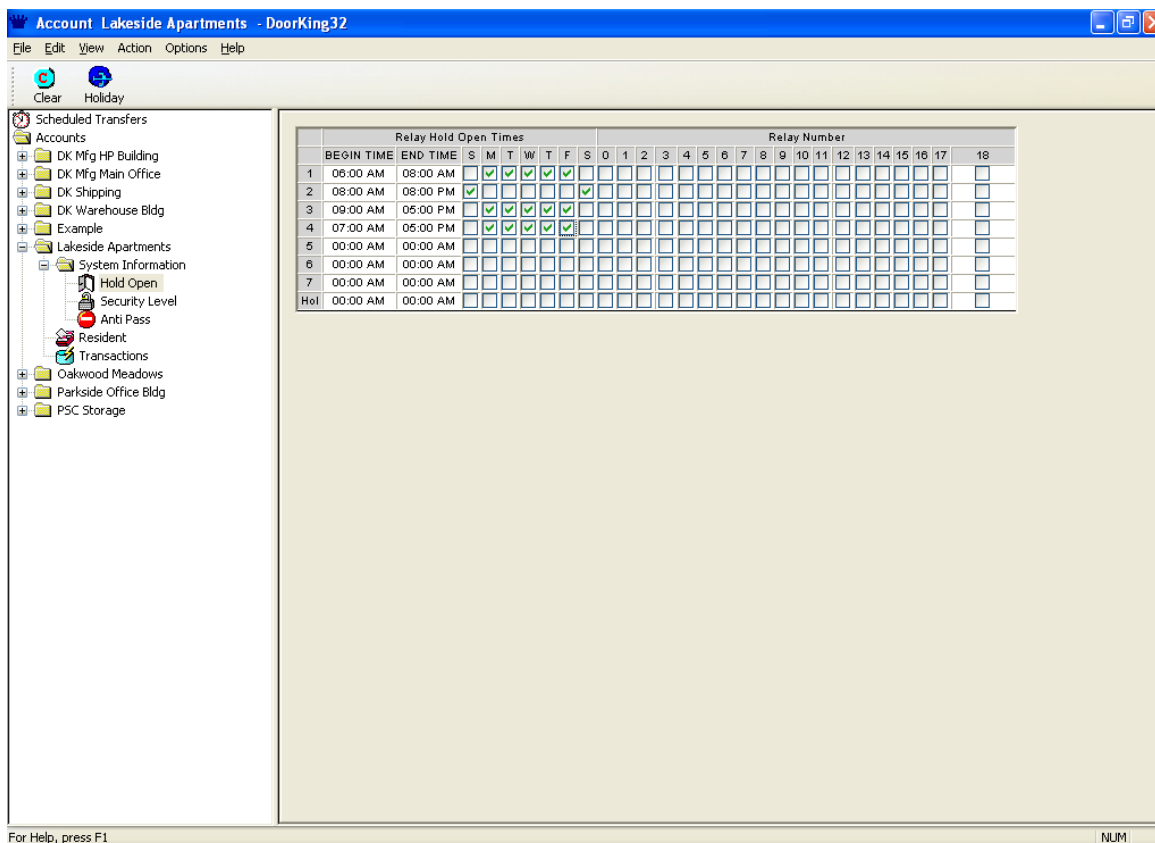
Account Lakeside Apartments - DoorKing32

File Edit View Action Options Help

Clear Holiday

Scheduled Transfers
Accounts
DK Mfg HP Building
DK Mfg Main Office
DK Shipping
DK Warehouse Bldg
Example
Lakeside Apartments
System Information
Hold Open
Security Level
Anti Pass
Resident
Transactions
Oakwood Meadows
Parkside Office Bldg
PSC Storage

| | Relay Hold Open Times | | | | | | | | | Relay Number | | | | | | | | | | | | | | | | | | |
|---|---|---|---|---|---|---|---|---|---|---|---|---|---|---|---|---|---|---|---|---|---|---|---|---|---|---|---|---|
| | BEGIN TIME | END TIME | S | M | T | W | T | F | S | 0 | 1 | 2 | 3 | 4 | 5 | 6 | 7 | 8 | 9 | 10 | 11 | 12 | 13 | 14 | 15 | 16 | 17 | 18 |
| 1 | 06:00 AM | 08:00 AM | | ✔ | ✔ | ✔ | ✔ | ✔ | | | | | | | | | | | | | | | | | | | | |
| 2 | 08:00 AM | 08:00 PM | ✔ | | | | | | ✔ | | | | | | | | | | | | | | | | | | | |
| 3 | 09:00 AM | 05:00 PM | | ✔ | ✔ | ✔ | ✔ | ✔ | | | | | | | | | | | | | | | | | | | | |
| 4 | 07:00 AM | 05:00 PM | | ✔ | ✔ | ✔ | ✔ | ✔ | | | | | | | | | | | | | | | | | | | | |
| 5 | 00:00 AM | 00:00 AM | | | | | | | | | | | | | | | | | | | | | | | | | | |
| 6 | 00:00 AM | 00:00 AM | | | | | | | | | | | | | | | | | | | | | | | | | | |
| 7 | 00:00 AM | 00:00 AM | | | | | | | | | | | | | | | | | | | | | | | | | | |
| Hol | 00:00 AM | 00:00 AM | | | | | | | | | | | | | | | | | | | | | | | | | | |

For Help, press F1
NUM